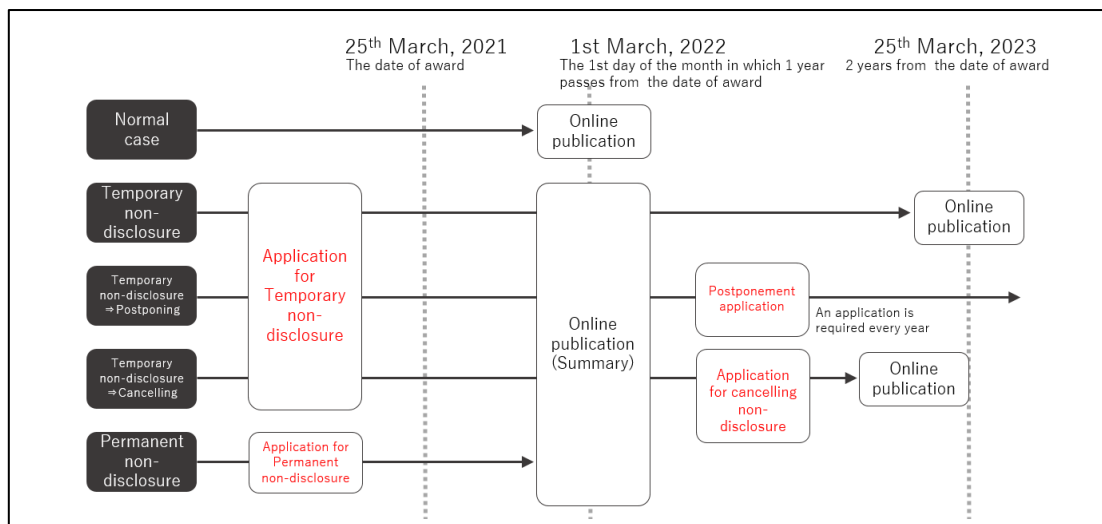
25$^{th}$ March, 2021
The date of award

1st March, 2022
The 1st day of the month in which 1 year passes from the date of award

25$^{th}$ March, 2023
2 years from the date of award

Normal case

Online publication

Temporary non-disclosure

Online publication

Temporary non-disclosure ⇒Postponing

Temporary non-disclosure ⇒Cancelling

Application for Temporary non-disclosure

Online publication (Summary)

Postponement application

An application is required every year

Application for cancelling non-disclosure

Online publication

Permanent non-disclosure

Application for Permanent non-disclosure